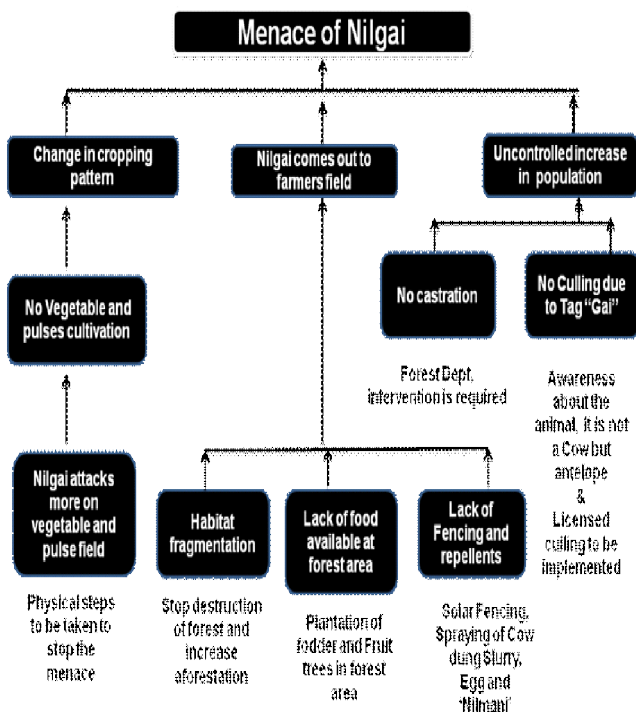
Menace of Nilgai

Change in cropping pattern

Nilgai comes out to farmers field

Uncontrolled increase in population

No Vegetable and pulses cultivation

No castration

No Culling due to Tag "Gai"

Forest Dept, intervention is required

Awareness about the animal, it is not a Cow but antelope & Licensed culling to be implemented

Nilgai attacks more on vegetable and pulse field

Habitat fragmentation

Lack of food available at forest area

Lack of Fencing and repellents

Physical steps to be taken to stop the menace

Stop destruction of forest and increase aforestation

Plantation of fodder and Fruit trees in forest area

Solar Fencing, Spraying of Cow dung Slurry, Egg and 'Nimani'